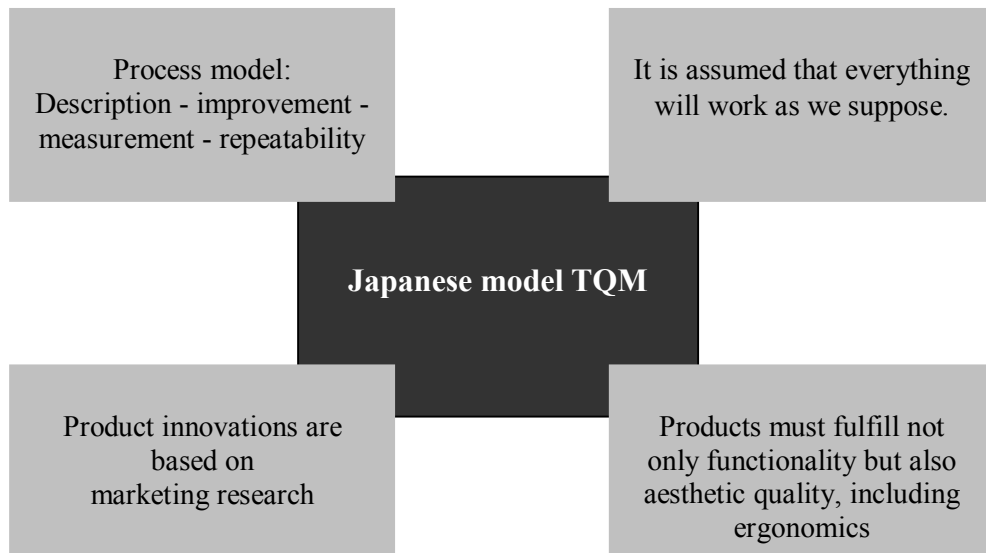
Process model:
Description - improvement - measurement - repeatability

It is assumed that everything will work as we suppose.

Japanese model TQM

Product innovations are based on marketing research

Products must fulfill not only functionality but also aesthetic quality, including ergonomics